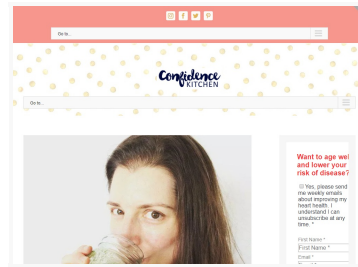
Go to...

Confidence KITCHEN

Go to...

Want to age wel and lower your risk of disease?

Yes, please send me weekly emails about improving my heart health. I understand I can unsubscribe at any time. *

First Name *

First Name *

Email *

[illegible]